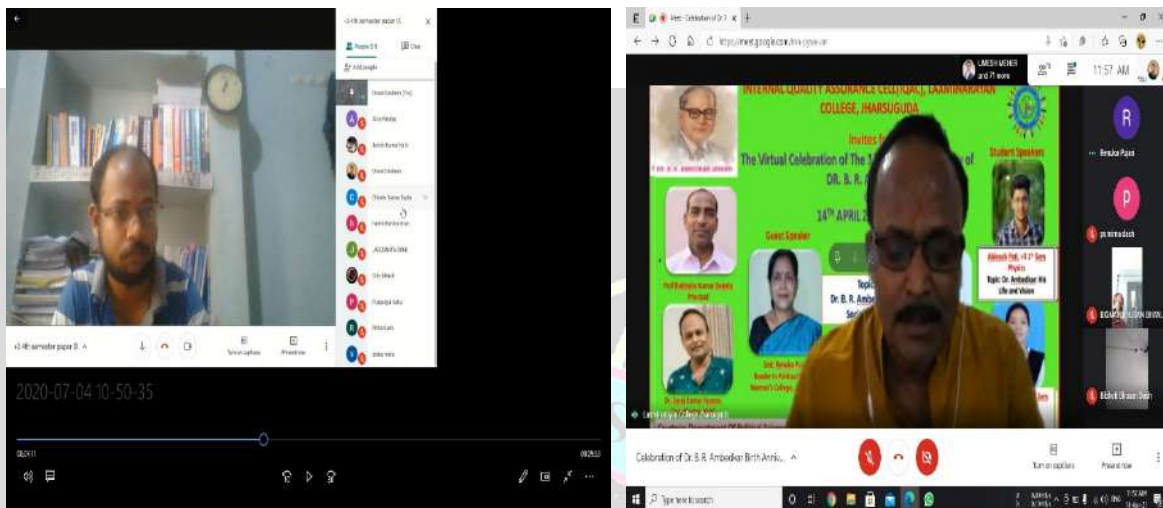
+3 4th semester paper 8

People (14)

Chat

Add people

2020-07-04 10-50-35

Turn on captions

Present now

Meet - Celebration of Dr. B

https://meet.google.com/

UMESH MEHER and 71 more

11:57 AM

INTERNAL QUALITY ASSURANCE CELL (IQAC), LAXMINARAYAN COLLEGE, JHARSUGUDA

Invites for

The Virtual Celebration of The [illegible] of DR. B. R. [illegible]

14TH APRIL 2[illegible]

Guest Speaker

Student Speakers

Topic: Dr. B. R. Ambe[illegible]

Topic: Dr. Ambedkar His Life and Vision

Renuka Pujari

Celebration of Dr. B. R. Ambedkar Birth Anniv...

Turn on captions

Present now

Type here to search